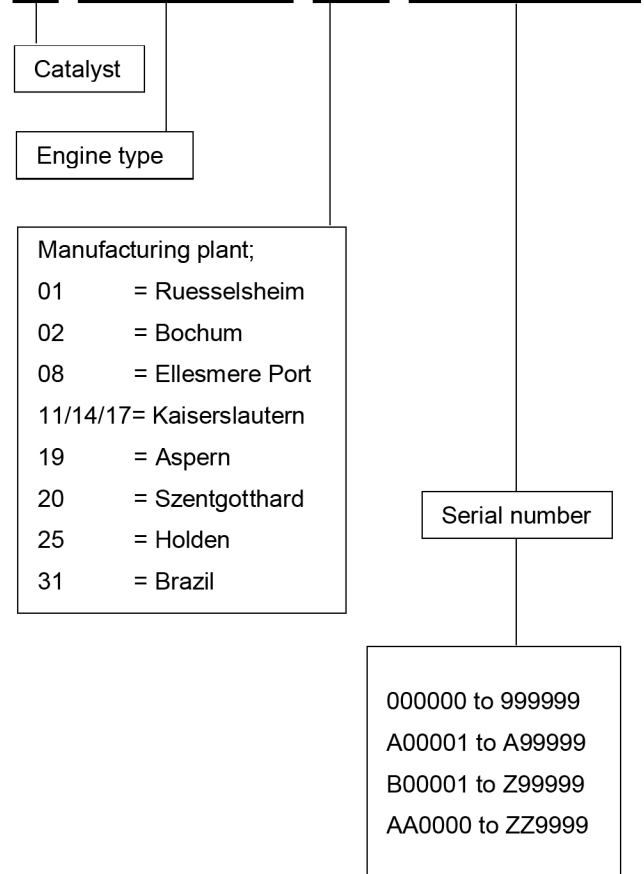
Catalyst

Engine type

Manufacturing plant;
01 = Ruesselsheim
02 = Bochum
08 = Ellesmere Port
11/14/17= Kaiserslautern
19 = Aspern
20 = Szentgotthard
25 = Holden
31 = Brazil

Serial number

000000 to 999999
A00001 to A99999
B00001 to Z99999
AA0000 to ZZ9999